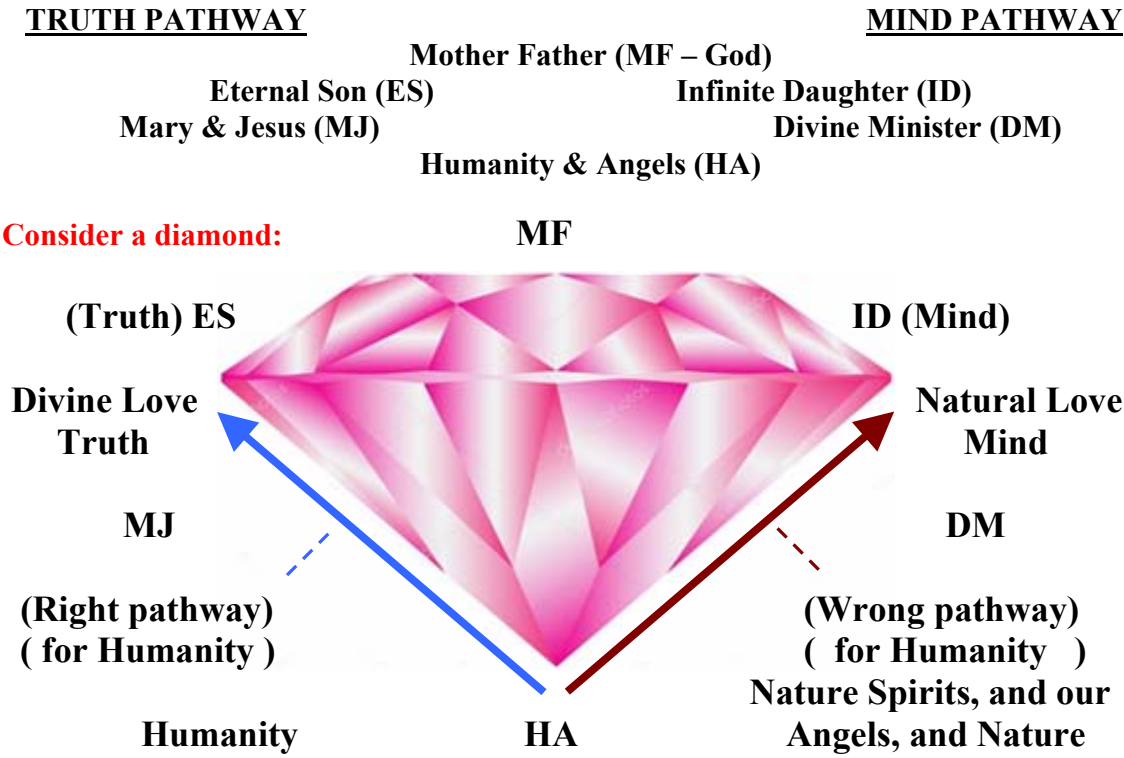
TRUTH PATHWAY

MIND PATHWAY

Mother Father (MF – God)

Eternal Son (ES)

Infinite Daughter (ID)

Mary & Jesus (MJ)

Divine Minister (DM)

Humanity & Angels (HA)

Consider a diamond:

MF

(Truth) ES

ID (Mind)

Divine Love Truth

Natural Love Mind

MJ

DM

(Right pathway) ( for Humanity )

(Wrong pathway) ( for Humanity )

Nature Spirits, and our Angels, and Nature

Humanity

HA